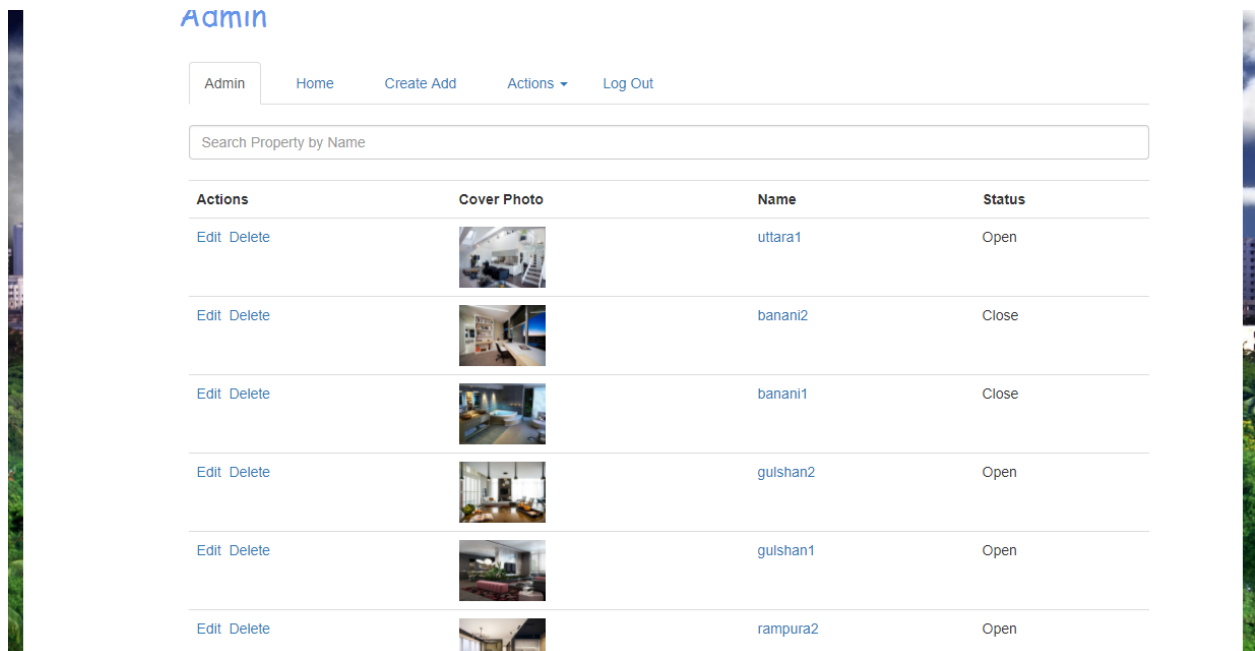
Admin

Admin Home Create Add Actions Log Out

Search Property by Name

| Actions | Cover Photo | Name | Status |
|---|---|---|---|
| Edit Delete | | uttara1 | Open |
| Edit Delete | | banani2 | Close |
| Edit Delete | | banani1 | Close |
| Edit Delete | | gulshan2 | Open |
| Edit Delete | | gulshan1 | Open |
| Edit Delete | | rampura2 | Open |